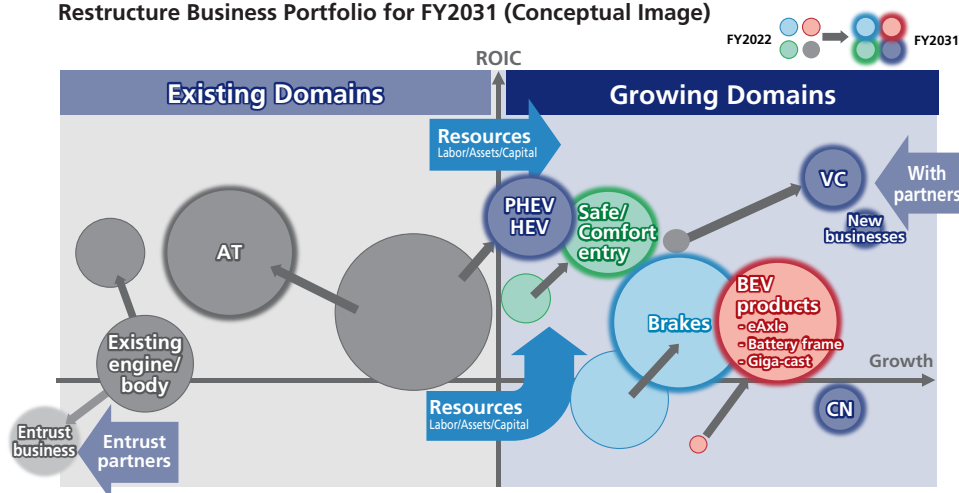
Restructure Business Portfolio for FY2031 (Conceptual Image)

FY2022 FY2031

ROIC

Existing Domains

Growing Domains

Resources
Labor/Assets/Capital

With partners

VC

New businesses

PHEV HEV

Safe/ Comfort entry

AT

Existing engine/ body

Brakes

BEV products
- eAxle
- Battery frame
- Giga-cast

Growth

Entrust business

Entrust partners

Resources
Labor/Assets/Capital

CN